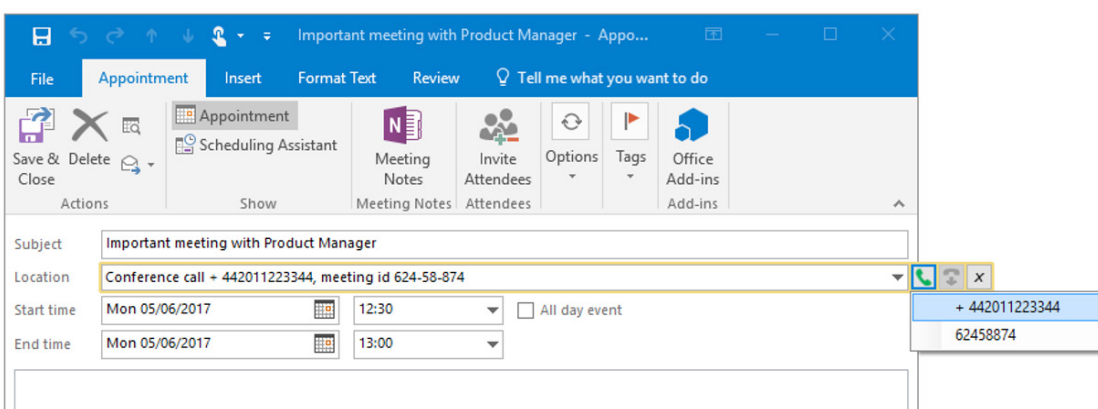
Important meeting with Product Manager - Appo...

File Appointment Insert Format Text Review Tell me what you want to do

Save & Close Delete
Actions

Appointment
Scheduling Assistant
Show

Meeting Notes
Meeting Notes

Invite Attendees
Attendees

Options

Tags

Office Add-ins
Add-ins

Subject Important meeting with Product Manager
Location Conference call + 442011223344, meeting id 624-58-874
Start time Mon 05/06/2017 12:30 All day event
End time Mon 05/06/2017 13:00

+ 442011223344
62458874